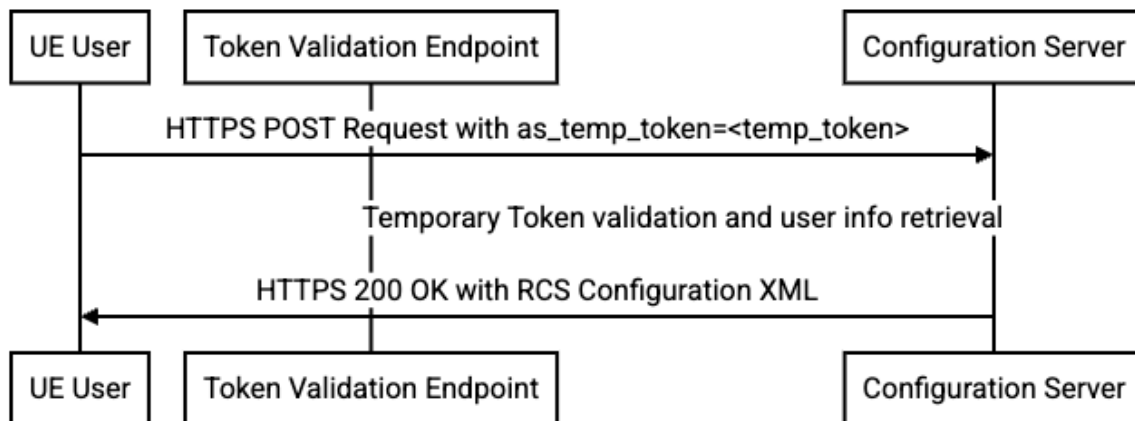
UE User

Token Validation Endpoint

Configuration Server

HTTPS POST Request with as_temp_token=<temp_token>

Temporary Token validation and user info retrieval

HTTPS 200 OK with RCS Configuration XML

UE User

Token Validation Endpoint

Configuration Server